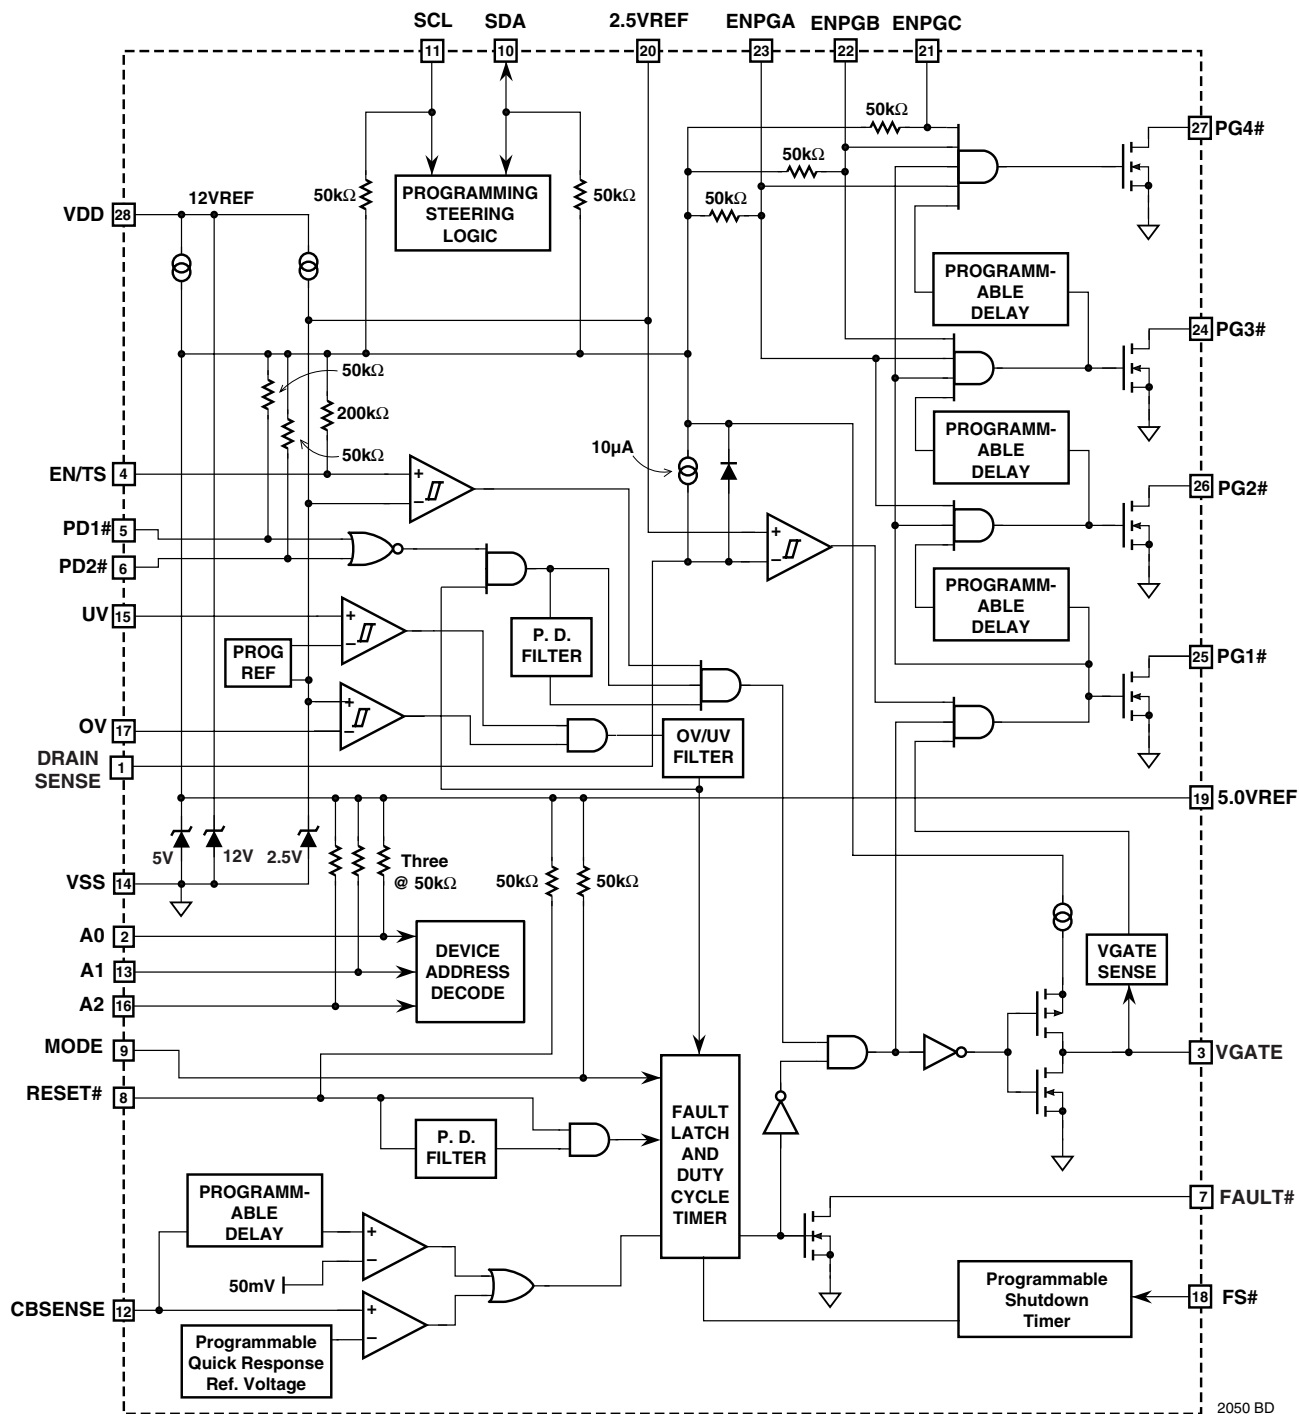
SCL 11
SDA 10
2.5VREF 20
ENPGA 23
ENPGB 22
ENPGC 21

50kΩ
50kΩ
50kΩ
27 PG4#

VDD 28
12VREF
50kΩ
PROGRAMMING STEERING LOGIC
50kΩ

PROGRAMM-ABLE DELAY
24 PG3#

50kΩ
200kΩ
50kΩ
PROGRAMM-ABLE DELAY
10µA
26 PG2#

EN/TS 4
PD1# 5
PD2# 6
UV 15
PROG REF
P. D. FILTER
PROGRAMM-ABLE DELAY
25 PG1#

OV 17
DRAIN SENSE 1
OV/UV FILTER
19 5.0VREF

5V
12V
2.5V
Three @ 50kΩ
50kΩ
50kΩ
VSS 14

A0 2
A1 13
A2 16
DEVICE ADDRESS DECODE
VGATE SENSE

MODE 9
RESET# 8
3 VGATE

P. D. FILTER
FAULT LATCH AND DUTY CYCLE TIMER

PROGRAMM-ABLE DELAY
7 FAULT#
50mV
CBSENSE 12
Programmable Shutdown Timer
18 FS#
Programmable Quick Response Ref. Voltage

2050 BD